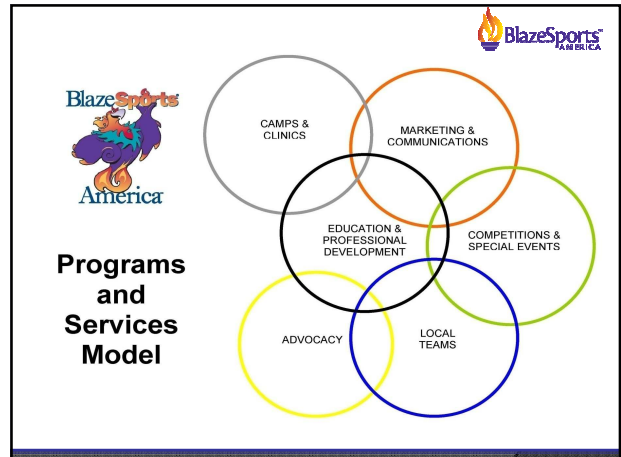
BlazeSports™ AMERICA

BlazeSports America

Programs and Services Model

CAMPS & CLINICS

MARKETING & COMMUNICATIONS

EDUCATION & PROFESSIONAL DEVELOPMENT

COMPETITIONS & SPECIAL EVENTS

ADVOCACY

LOCAL TEAMS